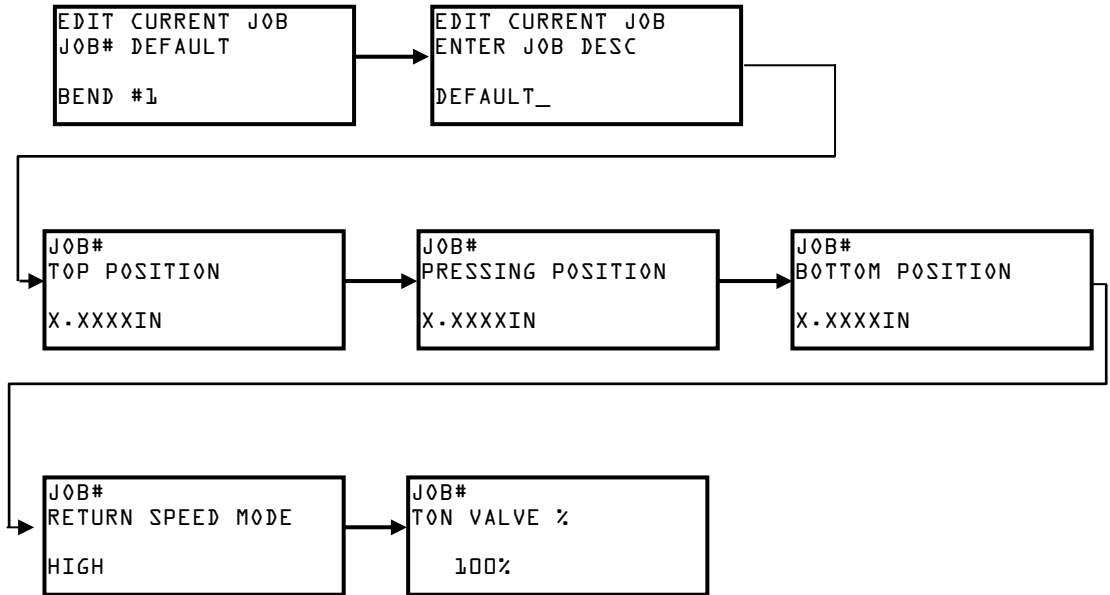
EDIT CURRENT JOB
JOB# DEFAULT

BEND #1

EDIT CURRENT JOB
ENTER JOB DESC

DEFAULT_

JOB#
TOP POSITION

X.XXXXIN

JOB#
PRESSING POSITION

X.XXXXIN

JOB#
BOTTOM POSITION

X.XXXXIN

JOB#
RETURN SPEED MODE

HIGH

JOB#
TON VALVE %

100%